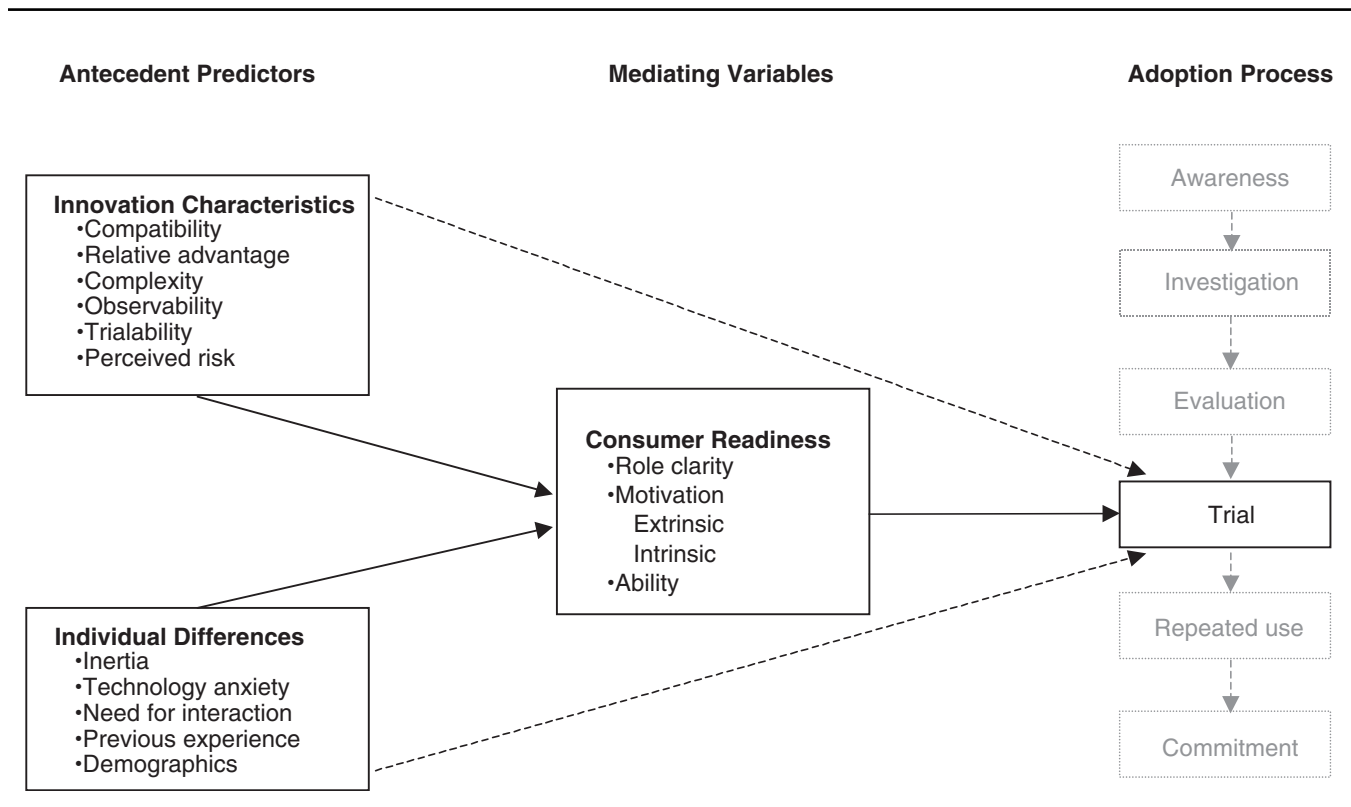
Antecedent Predictors

Mediating Variables

Adoption Process

Innovation Characteristics
•Compatibility
•Relative advantage
•Complexity
•Observability
•Trialability
•Perceived risk

Individual Differences
•Inertia
•Technology anxiety
•Need for interaction
•Previous experience
•Demographics

Consumer Readiness
•Role clarity
•Motivation
Extrinsic
Intrinsic
•Ability

Awareness

Investigation

Evaluation

Trial

Repeated use

Commitment